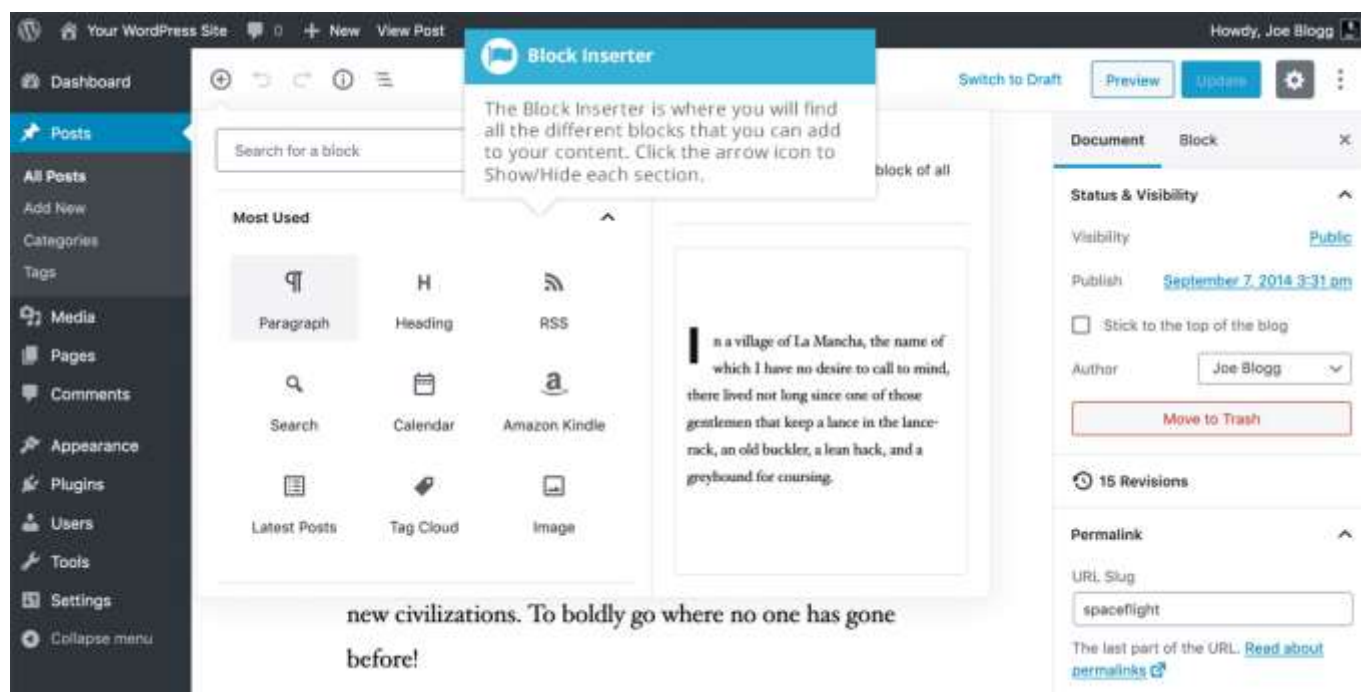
Your WordPress Site 0 + New View Post

Howdy, Joe Blogg

Dashboard

Posts

All Posts

Add New

Categories

Tags

Media

Pages

Comments

Appearance

Plugins

Users

Tools

Settings

Collapse menu

Block Inserter

The Block Inserter is where you will find all the different blocks that you can add to your content. Click the arrow icon to Show/Hide each section.

Switch to Draft

Preview

Update

Search for a block

block of all

Most Used

Paragraph

Heading

RSS

Search

Calendar

Amazon Kindle

Latest Posts

Tag Cloud

Image

In a village of La Mancha, the name of which I have no desire to call to mind, there lived not long since one of those gentlemen that keep a lance in the lance-rack, an old buckler, a lean hack, and a greyhound for coursing.

new civilizations. To boldly go where no one has gone before!

Document

Block

Status & Visibility

Visibility

Public

Publish

September 7, 2014 3:31 pm

Stick to the top of the blog

Author

Joe Blogg

Move to Trash

15 Revisions

Permalink

URL Slug

spaceflight

The last part of the URL. Read about permalinks